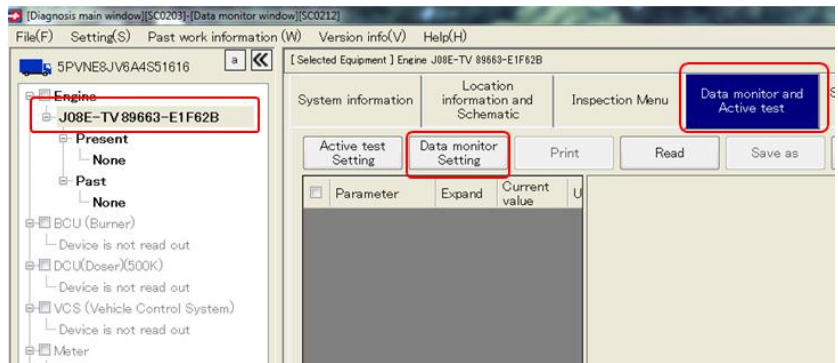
[Diagnosis main window][SC0203]-[Data monitor window][SC0212]

File(F) Setting(S) Past work information (W) Version info(V) Help(H)

5PVNE8JV6A4S51616 a «

Engine
J08E-TV 89663-E1F62B
Present
None
Past
None
BCU (Burner)
Device is not read out
DCU(Doser)(500K)
Device is not read out
VCS (Vehicle Control System)
Device is not read out
Meter

[ Selected Equipment ] Engine J08E-TV 89663-E1F62B

System information | Location information and Schematic | Inspection Menu | Data monitor and Active test | S

Active test Setting | Data monitor Setting | Print | Read | Save as

| | Parameter | Expand | Current value | U |
|---|---|---|---|---|